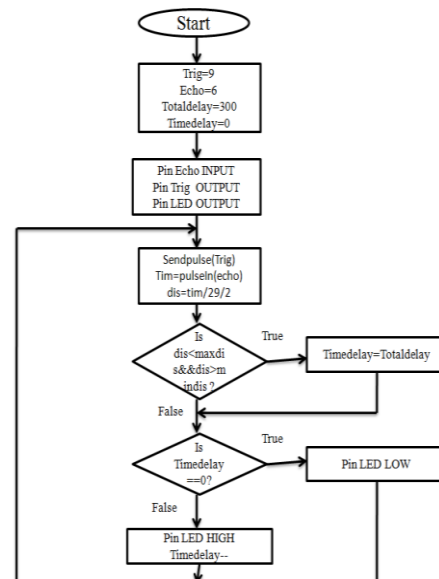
Start

Trig=9
Echo=6
Totaldelay=300
Timedelay=0

Pin Echo INPUT
Pin Trig OUTPUT
Pin LED OUTPUT

Sendpulse(Trig)
Tim=pulseIn(echo)
dis=tim/29/2

Is dis<maxdis&&dis>mindis ?

True

Timedelay=Totaldelay

False

Is Timedelay ==0?

True

Pin LED LOW

False

Pin LED HIGH
Timedelay--